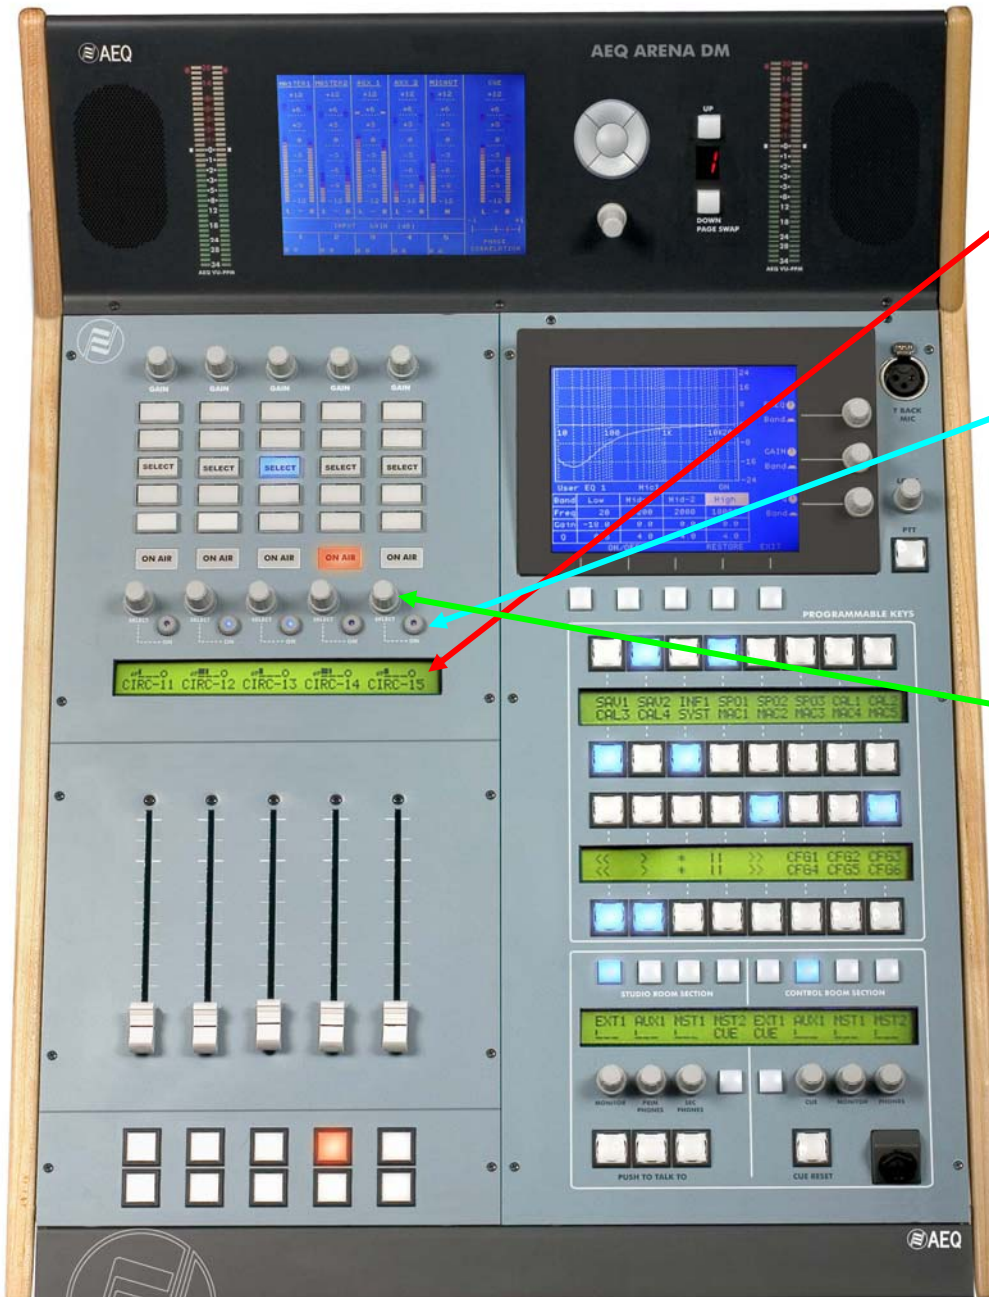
AEQ

AEQ ARENA DM

UP

DOWN
PAGE SWAP

GAIN GAIN GAIN GAIN GAIN

SELECT SELECT SELECT SELECT SELECT

ON AIR ON AIR ON AIR ON AIR ON AIR

SELECT ON SELECT ON SELECT ON SELECT ON SELECT ON

CIRC-11 CIRC-12 CIRC-13 CIRC-14 CIRC-15

T BACK MIC

PTT

PROGRAMMABLE KEYS

SAV1 SAV2 INF1 SPO1 SPO2 SPO3 CAL1 CAL2
CAL3 CAL4 SYST MAC1 MAC2 MAC3 MAC4 MAC5

<< > + || >> CFG1 CFG2 CFG3
<< > + || >> CFG4 CFG5 CFG6

STUDIO ROOM SECTION

CONTROL ROOM SECTION

EXT1 AUX1 MST1 MST2 EXT1 AUX1 MST1 MST2
CUE CUE

MONITOR PHONES PHONES

CUE MONITOR PHONES

PUSH TO TALK TO

CUE RESET

AEQ